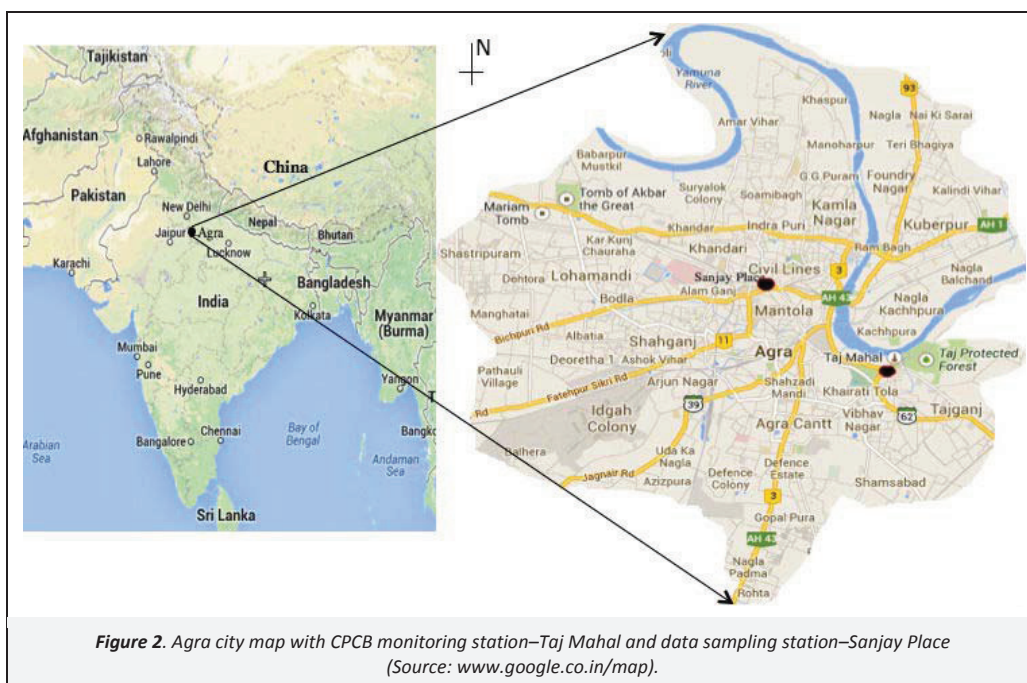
Tajikistan
Afghanistan
Rawalpindi
Lahore
Pakistan
China
New Delhi
Jaipur
Agra
Nepal
Bhutan
Lucknow
Karachi
Bangladesh
India
Kolkata
Myanmar (Burma)
Mumbai
Pune
Hyderabad
Yangon
Bay of Bengal
Arabian Sea
Bangalore
Chennai
Bangk
Andaman Sea
Sri Lanka

N

Yamuna River
Khaspur
93
Amar Vihar
Nagla
Nai Ki Sarai
Manoharpur
Teri Bhagiya
Babarpur Mustkil
G.G.Puram
Foundry Nagar
Kalindi Vihar
Tomb of Akbar the Great
Suryalok Colony
Soamibagh
Kamla Nagar
Mariam Tomb
Khandar
Indra Puri
Kuberpur
AH 1
Kar Kunj Chauraha
Khandari
Ram Bagh
Shastripuram
Dehtora
Lohamandi
Sanjay Place
Civil Lines
3
Nagla Balchand
Alam Ganj
AH 43
Bodla
Mantola
Nagla Kachhpura
Manghatai
Bichpuri Rd
Albatia
Shahganj
11
Kachhpura
Deoretha 1
Ashok Vihar
Agra
Taj Mahal
Taj Protected Forest
Pathauli Village
Fatehpur Sikri Rd
Arjun Nagar
Shahzadi Mandi
Khairati Tola
Rd
39
Vibhav Nagar
62
Tajganj
Idgah Colony
Agra Cantt
Balhera
Uda Ka Nagla
Defence Estate
Jagnair Rd
Azizpura
Defence Colony
Shamsabad
3
Gopal Pura
AH 43
Nagla Padma
Rohta

*Figure 2*. Agra city map with CPCB monitoring station–Taj Mahal and data sampling station–Sanjay Place (Source: www.google.co.in/map).